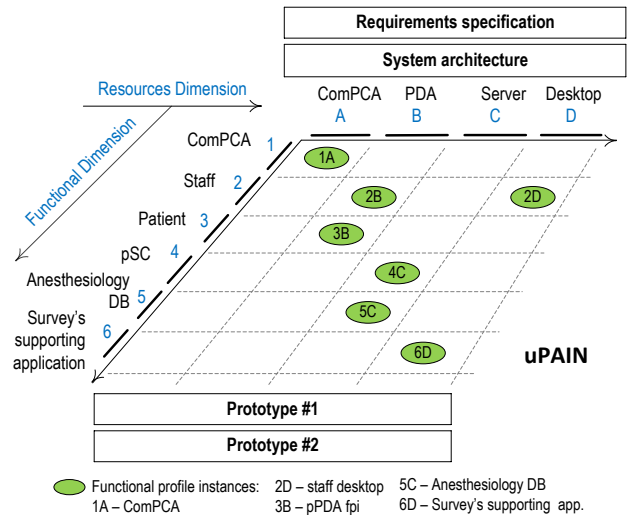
Requirements specification

System architecture

Resources Dimension

Functional Dimension

ComPCA A

PDA B

Server C

Desktop D

ComPCA 1

Staff 2

Patient 3

pSC 4

Anesthesiology DB 5

Survey's supporting application 6

1A

2B

2D

3B

4C

5C

6D

uPAIN

Prototype #1

Prototype #2

Functional profile instances:
1A – ComPCA
2D – staff desktop
3B – pPDA fpi
5C – Anesthesiology DB
6D – Survey's supporting app.